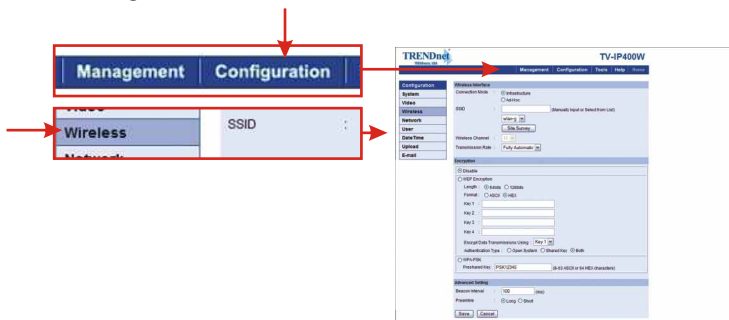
Management | Configuration

Wireless

SSID

TRENDnet

TV-IP400W

Management | Configuration | Tools | Help | Home

Configuration
System
Video
Wireless
Network
User
Date/Time
Upload
E-mail

Wireless Interface
Connection Mode : Infrastructure
Ad-Hoc
SSID : (Manually Input or Select from List)
Site Survey
Wireless Channel :
Transmission Rate : Fully Automatic

Encryption
Disable
WEP Encryption
Length : 64bits 128bits
Format : ASCII HEX
Key 1 :
Key 2 :
Key 3 :
Key 4 :
Encrypt Data Transmissions Using : Key 1
Authentication Type : Open System Shared Key Both
WPA-PSK
Preshared Key : PSK12345 (8-63 ASCII or 64 HEX characters)

Advanced Setting
Beacon Interval : 100 (ms)
Preamble : Long Short

Save Cancel